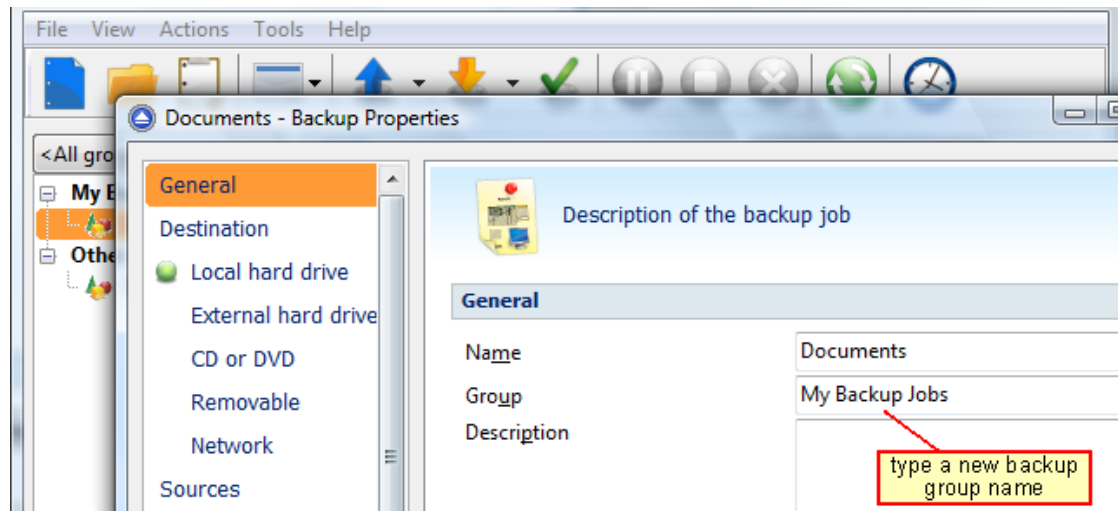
File View Actions Tools Help

<All gro

My B

Othe

Documents - Backup Properties

General

Destination

Local hard drive

External hard drive

CD or DVD

Removable

Network

Sources

Description of the backup job

General

Name Documents

Group My Backup Jobs

Description

type a new backup group name